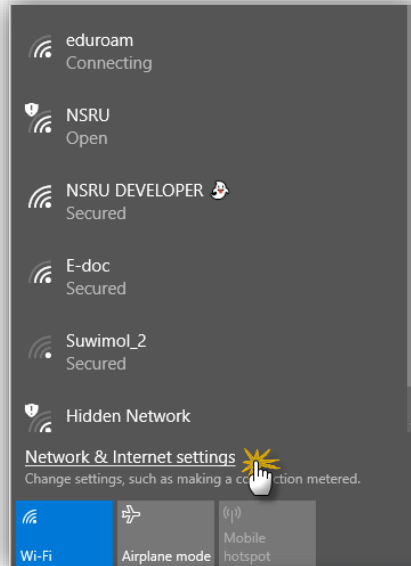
eduroam
Connecting

NSRU
Open

NSRU DEVELOPER
Secured

E-doc
Secured

Suwimol_2
Secured

Hidden Network

Network & Internet settings
Change settings, such as making a co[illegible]ection metered.

Wi-Fi

Airplane mode

Mobile hotspot